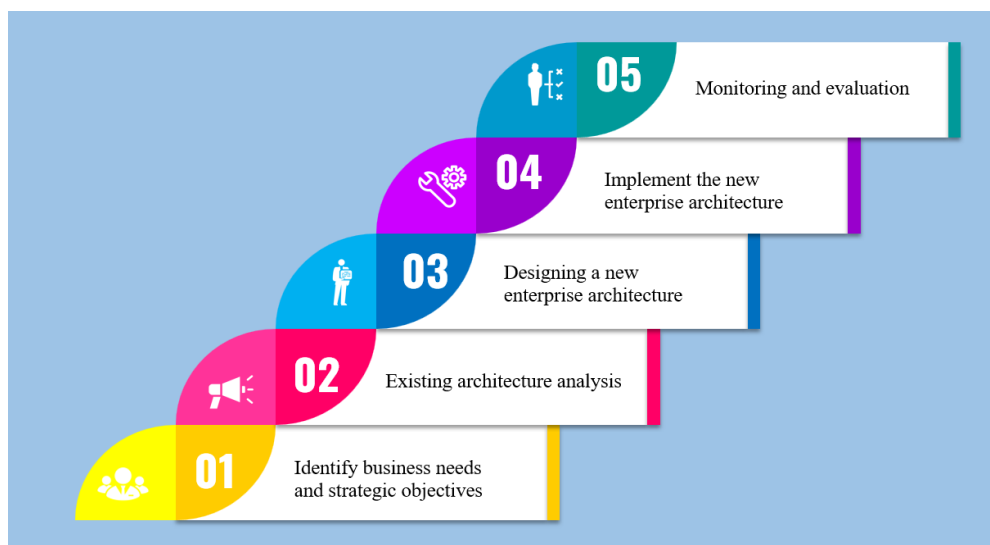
05
Monitoring and evaluation

04
Implement the new enterprise architecture

03
Designing a new enterprise architecture

02
Existing architecture analysis

01
Identify business needs and strategic objectives